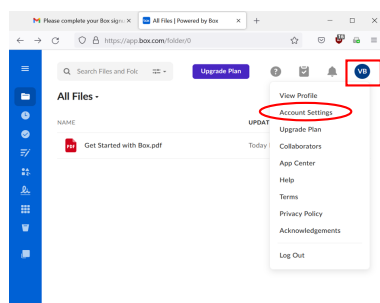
Please complete your Box signu
All Files | Powered by Box
https://app.box.com/folder/0
Search Files and Fold
Upgrade Plan
VB
All Files
NAME
UPDAT
Get Started with Box.pdf
Today
View Profile
Account Settings
Upgrade Plan
Collaborators
App Center
Help
Terms
Privacy Policy
Acknowledgements
Log Out